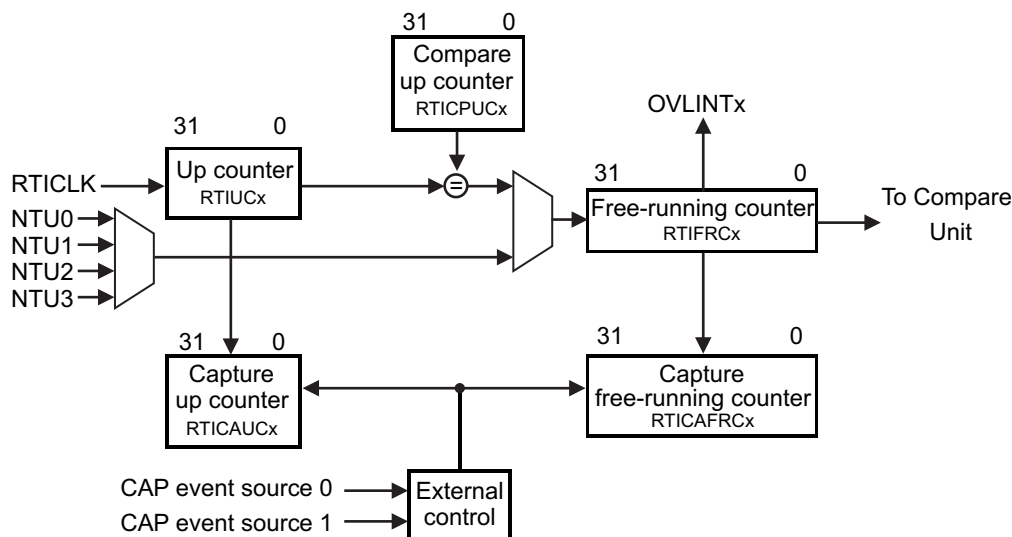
31 0
Compare up counter
RTICPUCx

OVLINTx

31 0
Up counter
RTIUCx

RTICLK

=

31 0
Free-running counter
RTIFRCx

To Compare Unit

NTU0
NTU1
NTU2
NTU3

31 0
Capture up counter
RTICAUCx

31 0
Capture free-running counter
RTICAFRCx

CAP event source 0
CAP event source 1

External control